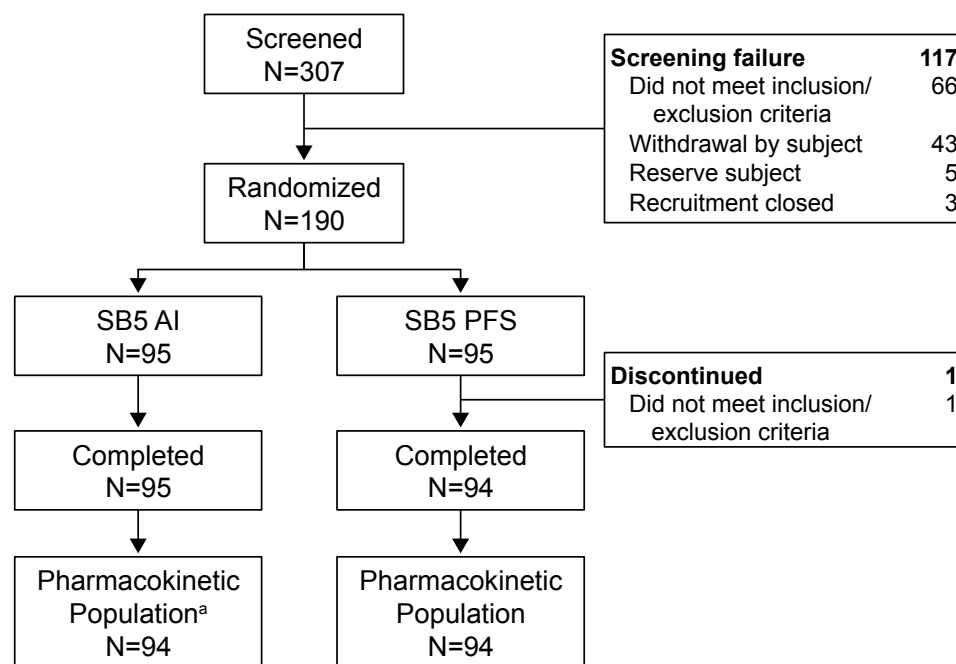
Screened
N=307

Screening failure 117
Did not meet inclusion/exclusion criteria 66
Withdrawal by subject 43
Reserve subject 5
Recruitment closed 3

Randomized
N=190

SB5 AI
N=95

SB5 PFS
N=95

Discontinued 1
Did not meet inclusion/exclusion criteria 1

Completed
N=95

Completed
N=94

Pharmacokinetic Population$^a$
N=94

Pharmacokinetic Population
N=94